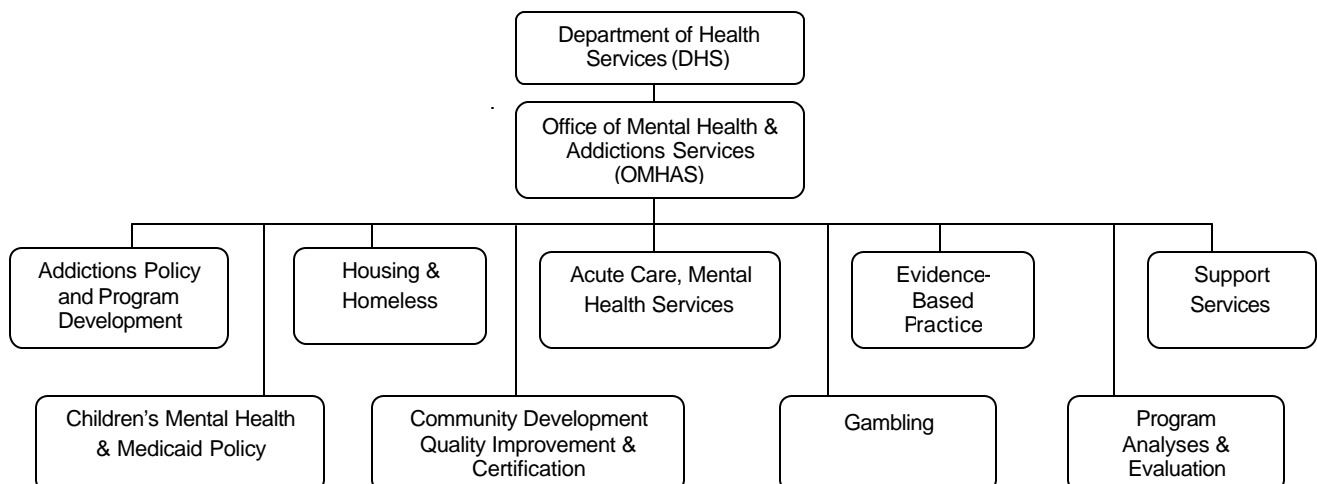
Department of Health Services (DHS)

Office of Mental Health & Addictions Services (OMHAS)

Addictions Policy and Program Development

Housing & Homeless

Acute Care, Mental Health Services

Evidence-Based Practice

Support Services

Children's Mental Health & Medicaid Policy

Community Development Quality Improvement & Certification

Gambling

Program Analyses & Evaluation